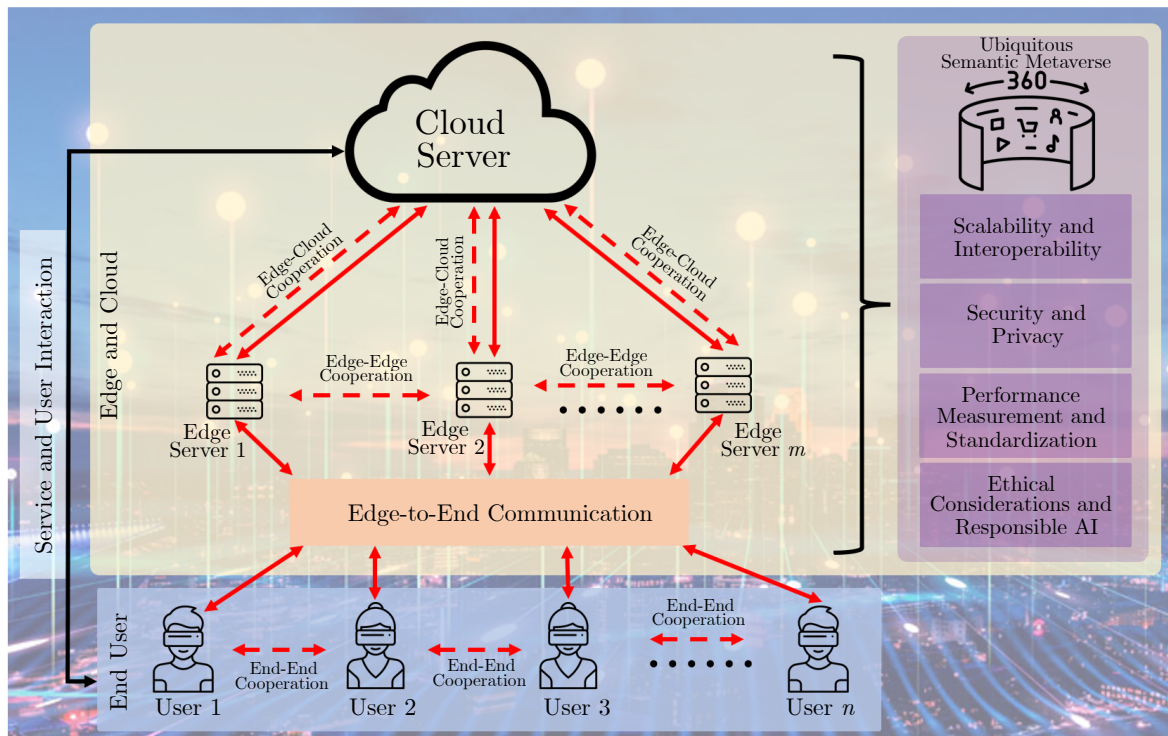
Service and User Interaction

Edge and Cloud

Cloud Server

Edge-Cloud Cooperation

Edge-Cloud Cooperation

Edge-Cloud Cooperation

Edge-Edge Cooperation

Edge-Edge Cooperation

Edge Server 1

Edge Server 2

Edge Server $m$

Edge-to-End Communication

Ubiquitous Semantic Metaverse

360

Scalability and Interoperability

Security and Privacy

Performance Measurement and Standardization

Ethical Considerations and Responsible AI

End User

End-End Cooperation

End-End Cooperation

End-End Cooperation

User 1

User 2

User 3

User $n$